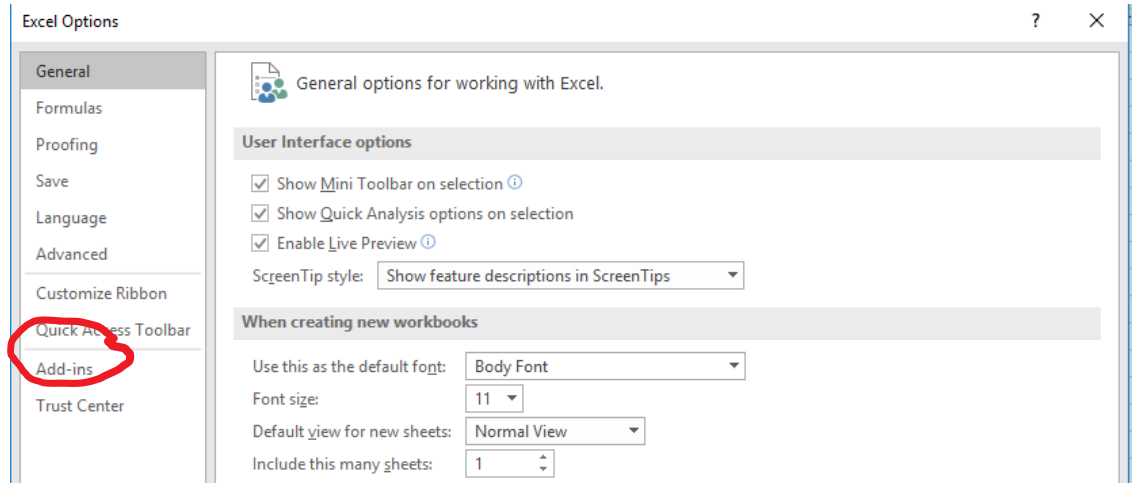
Excel Options

?

General
Formulas
Proofing
Save
Language
Advanced
Customize Ribbon
Quick Access Toolbar
Add-ins
Trust Center

General options for working with Excel.

User Interface options

Show Mini Toolbar on selection
Show Quick Analysis options on selection
Enable Live Preview
ScreenTip style: Show feature descriptions in ScreenTips

When creating new workbooks

Use this as the default font: Body Font
Font size: 11
Default view for new sheets: Normal View
Include this many sheets: 1